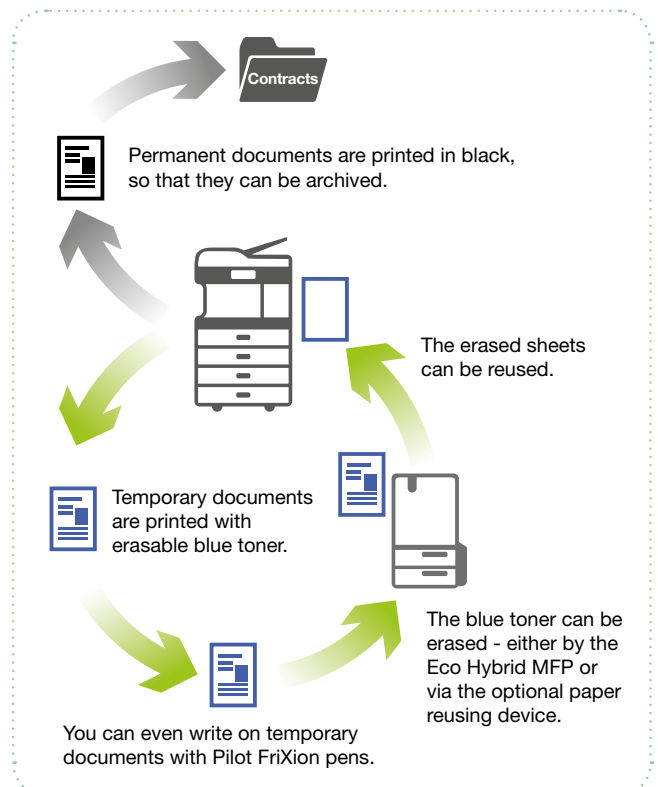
Contracts

Permanent documents are printed in black, so that they can be archived.

The erased sheets can be reused.

Temporary documents are printed with erasable blue toner.

The blue toner can be erased - either by the Eco Hybrid MFP or via the optional paper reusing device.

You can even write on temporary documents with Pilot FriXion pens.